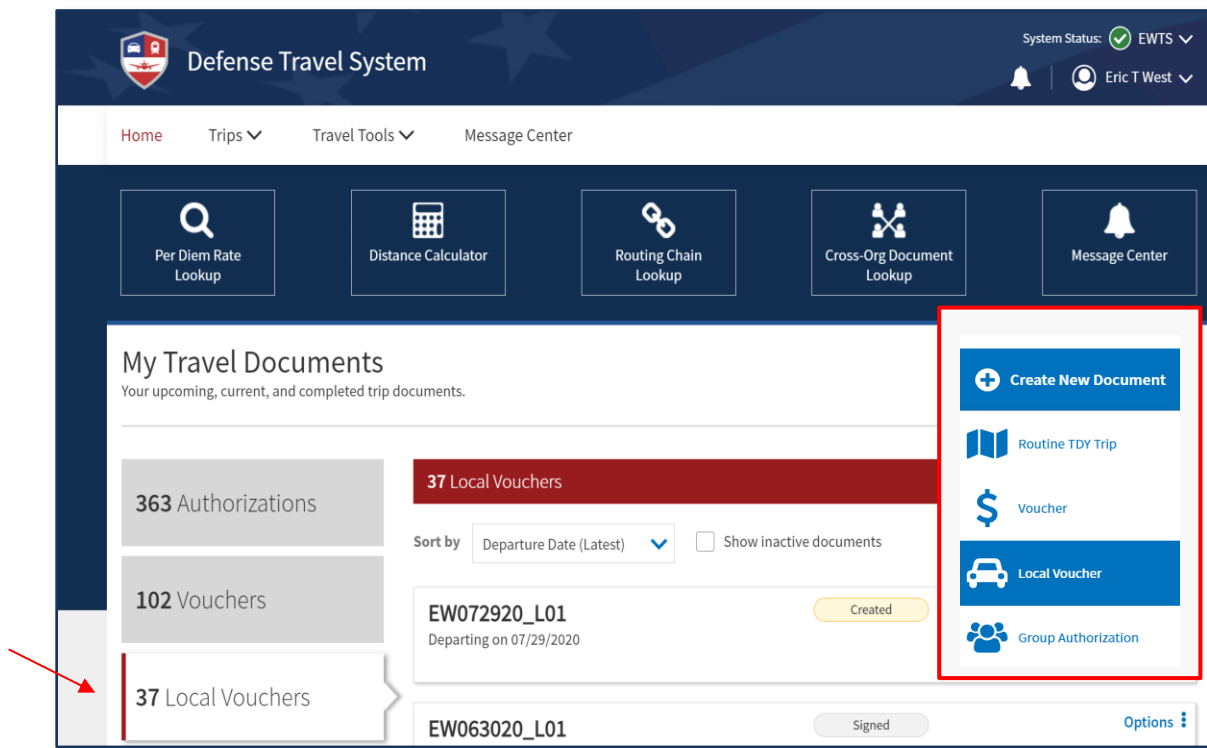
Defense Travel System

System Status: EWTS

Eric T West

Home Trips Travel Tools Message Center

Per Diem Rate Lookup

Distance Calculator

Routing Chain Lookup

Cross-Org Document Lookup

Message Center

My Travel Documents
Your upcoming, current, and completed trip documents.

Create New Document

Routine TDY Trip

Voucher

Local Voucher

Group Authorization

363 Authorizations

102 Vouchers

37 Local Vouchers

37 Local Vouchers

Sort by Departure Date (Latest)

Show inactive documents

EW072920_L01
Departing on 07/29/2020

Created

EW063020_L01

Signed

Options